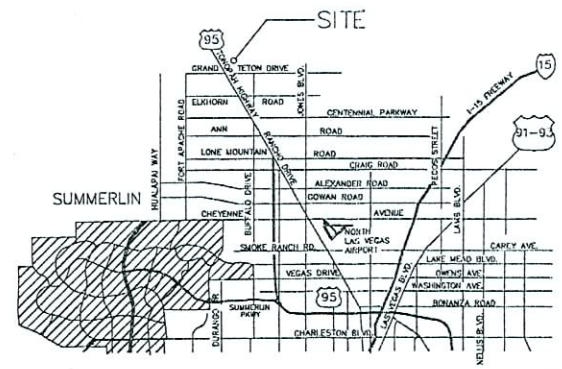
SITE

95

TONOPAH HIGHWAY

GRAND TETON DRIVE

ELKHORN ROAD

JONES BLVD.

CENTENNIAL PARKWAY

I-15 FREEWAY

15

ANN ROAD

LONE MOUNTAIN ROAD

RANCHO DRIVE

CRAIG ROAD

PECOS STREET

91-93

FORT APACHE ROAD

HUALAPAI WAY

BUFFALO DRIVE

ALEXANDER ROAD

GOWAN ROAD

SUMMERLIN

CHEYENNE AVENUE

NORTH LAS VEGAS AIRPORT

LAMB BLVD.

SMOKE RANCH RD.

CAREY AVE.

LAKE MEAD BLVD.

VEGAS DRIVE

OWENS AVE.

WASHINGTON AVE.

95

BONANZA ROAD

SUMMERLIN PKWY

DURANGO DR

LAS VEGAS BLVD.

CHARLESTON BLVD.

NELLIS BLVD.